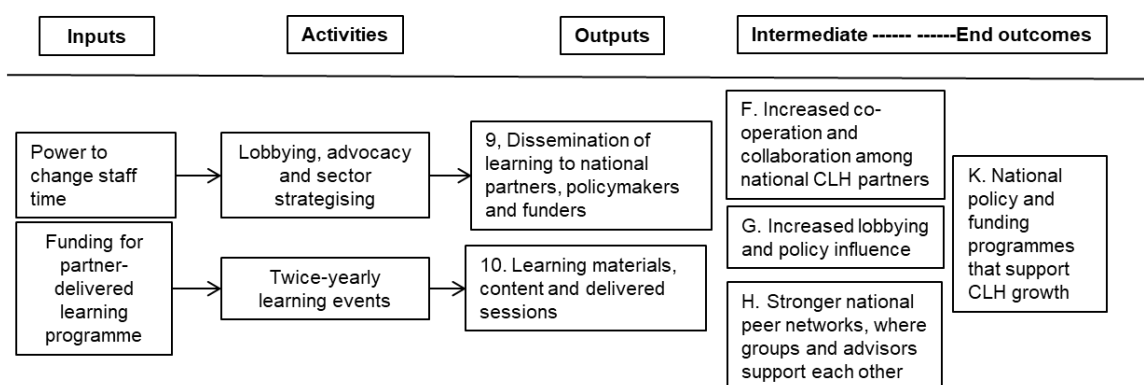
Inputs

Activities

Outputs

Intermediate ------ ------End outcomes

Power to change staff time

Funding for partner-delivered learning programme

Lobbying, advocacy and sector strategising

Twice-yearly learning events

9, Dissemination of learning to national partners, policymakers and funders

10. Learning materials, content and delivered sessions

F. Increased co-operation and collaboration among national CLH partners

G. Increased lobbying and policy influence

H. Stronger national peer networks, where groups and advisors support each other

K. National policy and funding programmes that support CLH growth